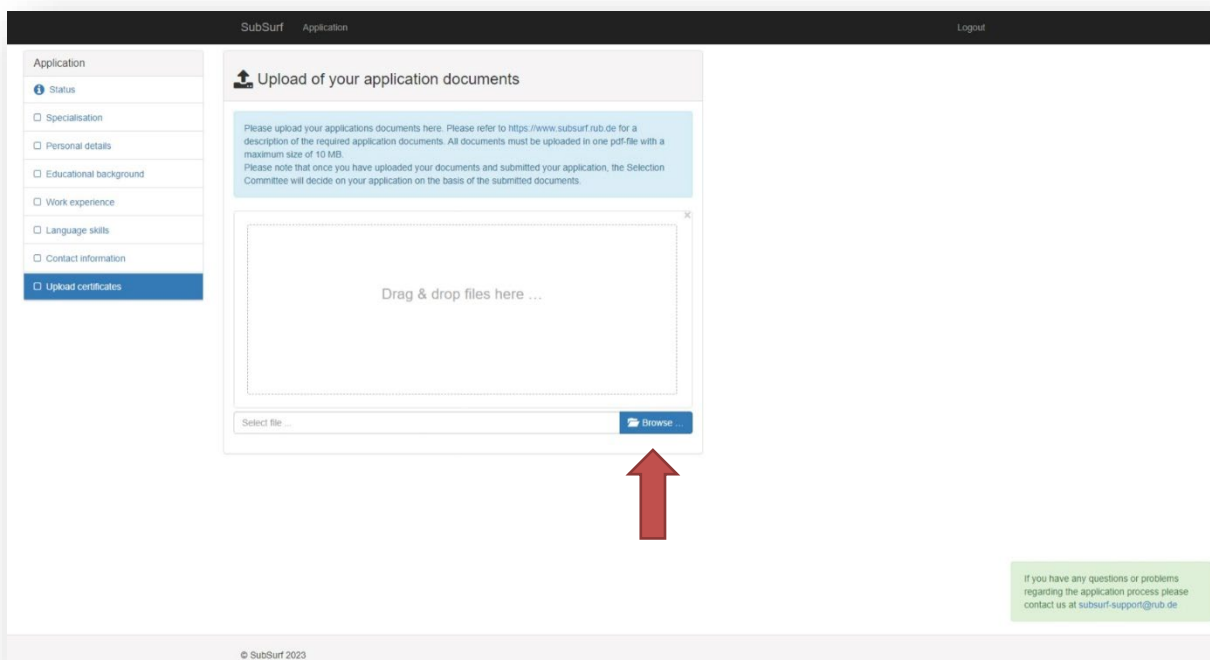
SubSurf Application Logout

Application
Status
Specialisation
Personal details
Educational background
Work experience
Language skills
Contact information
Upload certificates

Upload of your application documents

Please upload your applications documents here. Please refer to https://www.subsurf.rub.de for a description of the required application documents. All documents must be uploaded in one pdf-file with a maximum size of 10 MB.
Please note that once you have uploaded your documents and submitted your application, the Selection Committee will decide on your application on the basis of the submitted documents.

×

Drag & drop files here …

Select file ...
Browse ...

If you have any questions or problems regarding the application process please contact us at subsurf-support@rub.de

© SubSurf 2023